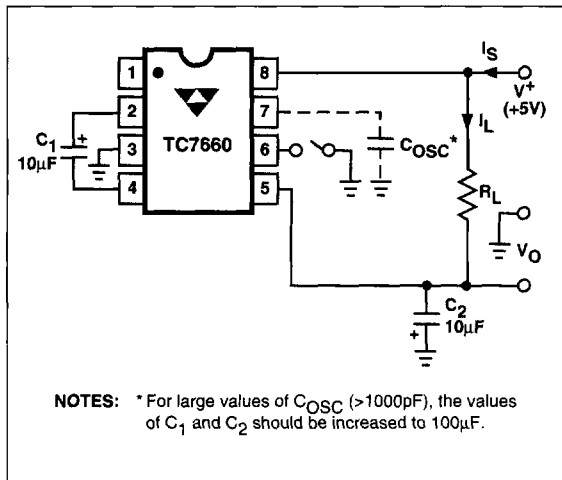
1
2
3
4
8
7
6
5
TC7660
$C_1$
10μF
+
$I_S$
$V^+$
(+5V)
$I_L$
$C_{OSC}$*
$R_L$
$V_O$
$C_2$
10μF
+

NOTES: * For large values of $C_{OSC}$ (>1000pF), the values of $C_1$ and $C_2$ should be increased to 100μF.